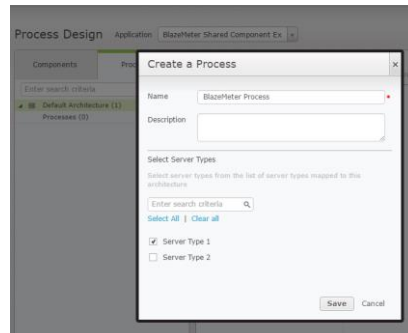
Process Design Application BlazeMeter Shared Component Ex

Components Proc

Enter search criteria

Default Architecture (1)

Processes (0)

Create a Process

×

Name BlazeMeter Process *

Description

Select Server Types

Select server types from the list of server types mapped to this architecture

Enter search criteria

Select All | Clear all

Server Type 1

Server Type 2

Save Cancel